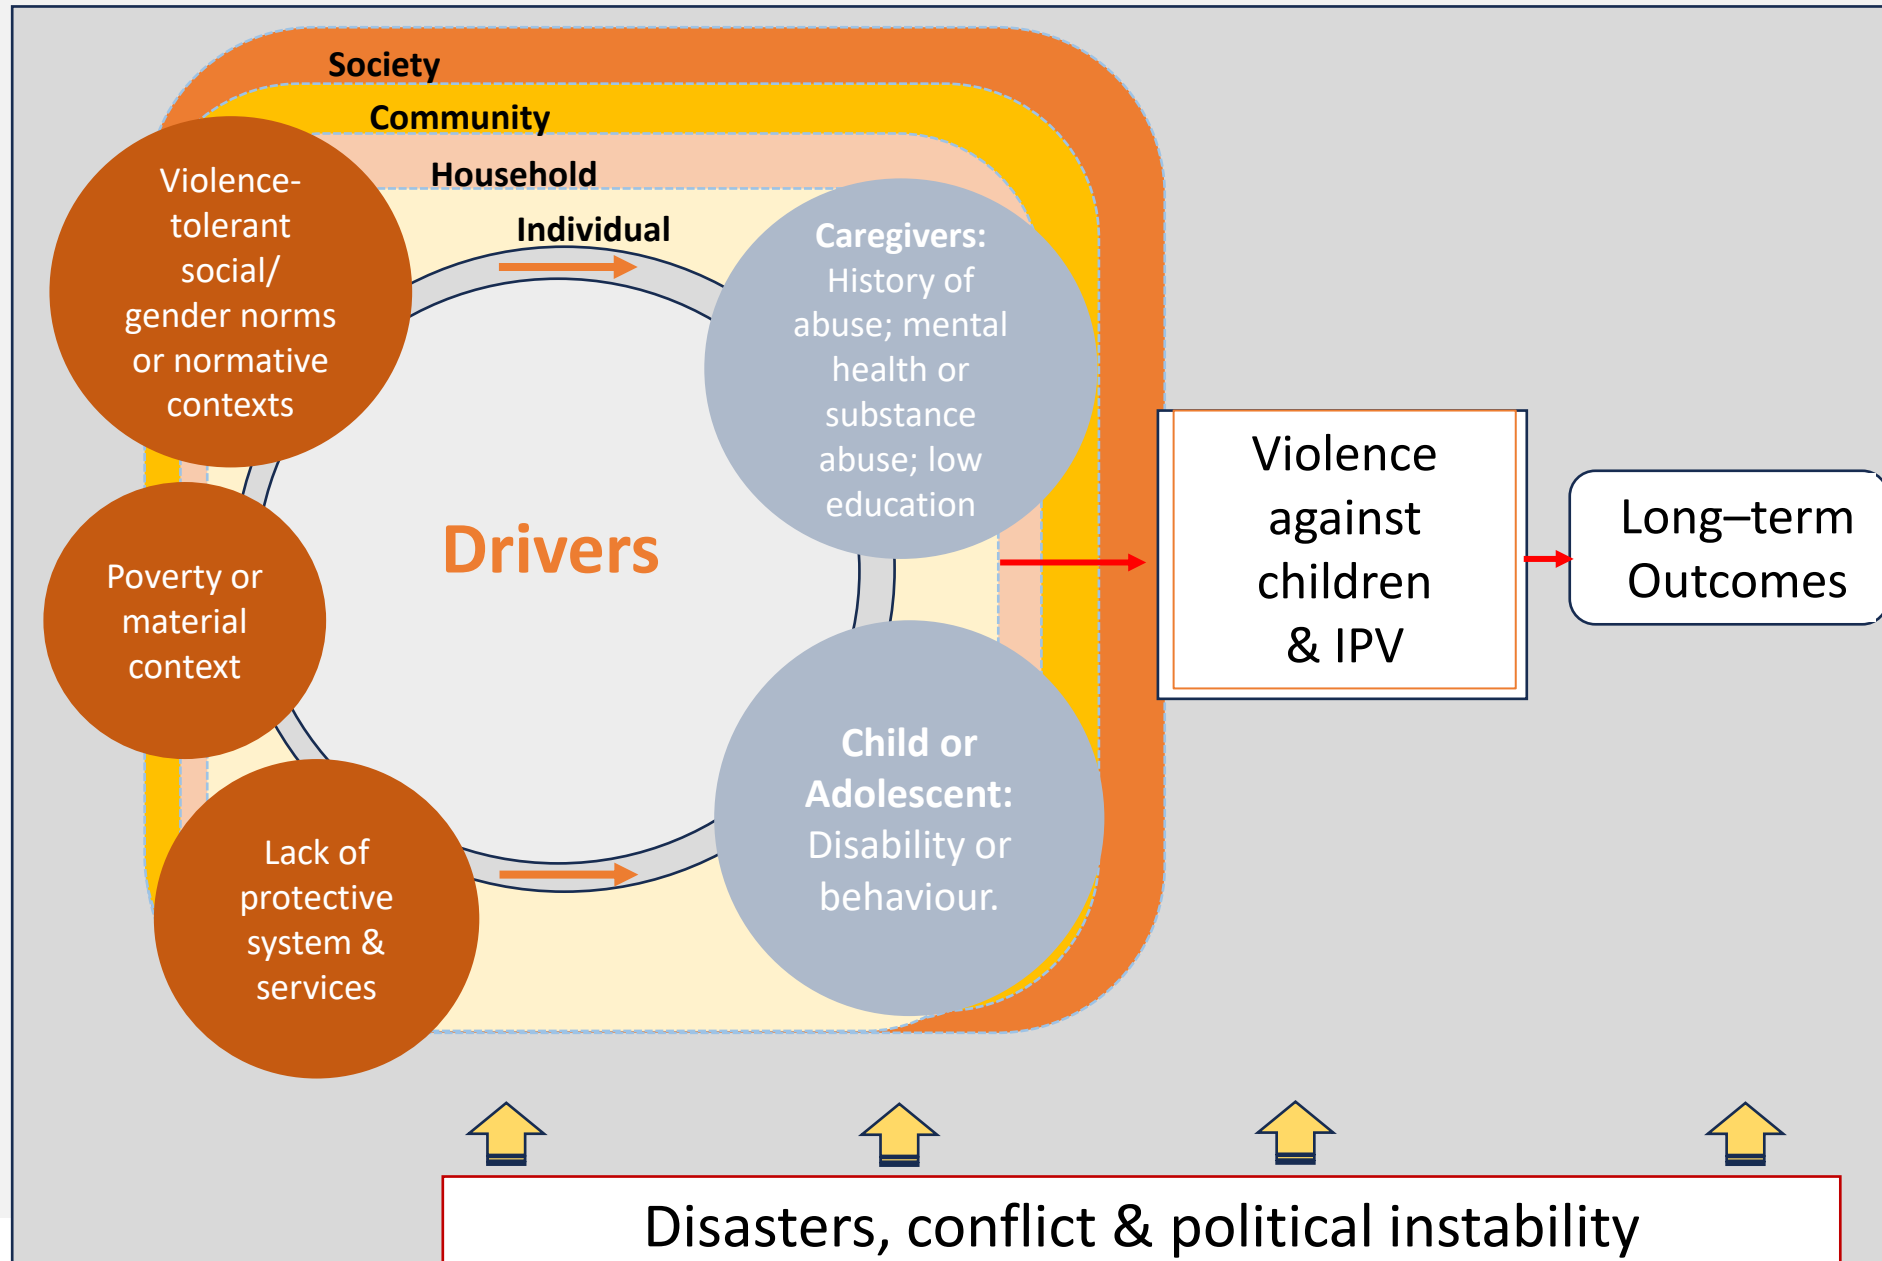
Society

Community

Household

Individual

Violence-tolerant social/ gender norms or normative contexts

Caregivers: History of abuse; mental health or substance abuse; low education

Drivers

Poverty or material context

Lack of protective system & services

Child or Adolescent: Disability or behaviour.

Violence against children & IPV

Long–term Outcomes

Disasters, conflict & political instability